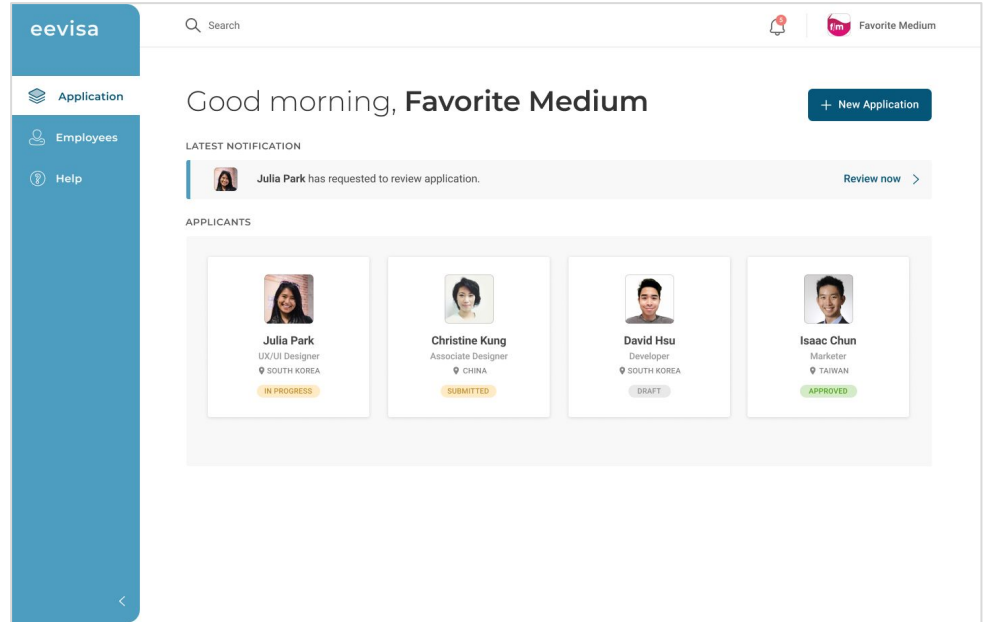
eevisa

Application

Employees

Help

Search

5

f/m Favorite Medium

Good morning, **Favorite Medium**

+ New Application

LATEST NOTIFICATION

**Julia Park** has requested to review application.

Review now >

APPLICANTS

Julia Park
UX/UI Designer
SOUTH KOREA
IN PROGRESS

Christine Kung
Associate Designer
CHINA
SUBMITTED

David Hsu
Developer
SOUTH KOREA
DRAFT

Isaac Chun
Marketer
TAIWAN
APPROVED

<